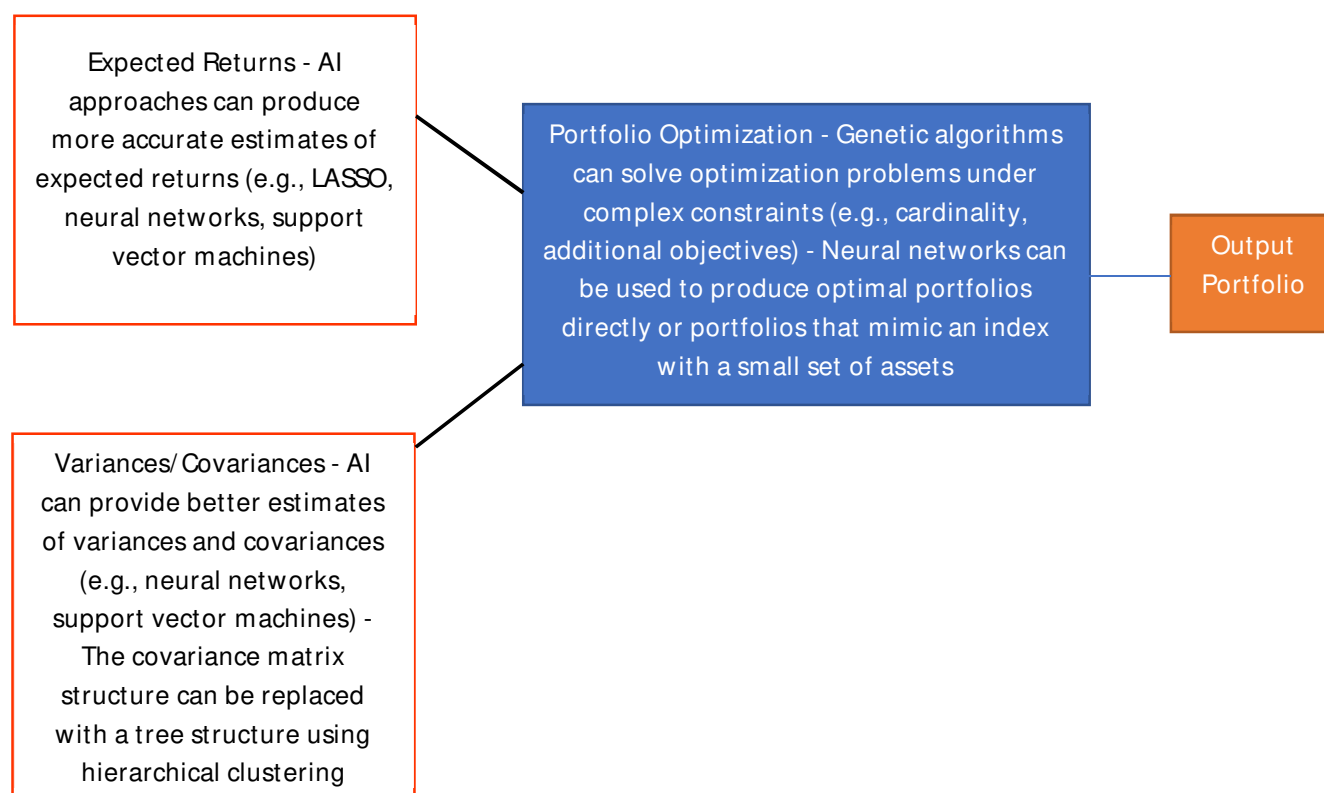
Expected Returns - AI approaches can produce more accurate estimates of expected returns (e.g., LASSO, neural networks, support vector machines)

Portfolio Optimization - Genetic algorithms can solve optimization problems under complex constraints (e.g., cardinality, additional objectives) - Neural networks can be used to produce optimal portfolios directly or portfolios that mimic an index with a small set of assets

Output Portfolio

Variances/Covariances - AI can provide better estimates of variances and covariances (e.g., neural networks, support vector machines) - The covariance matrix structure can be replaced with a tree structure using hierarchical clustering